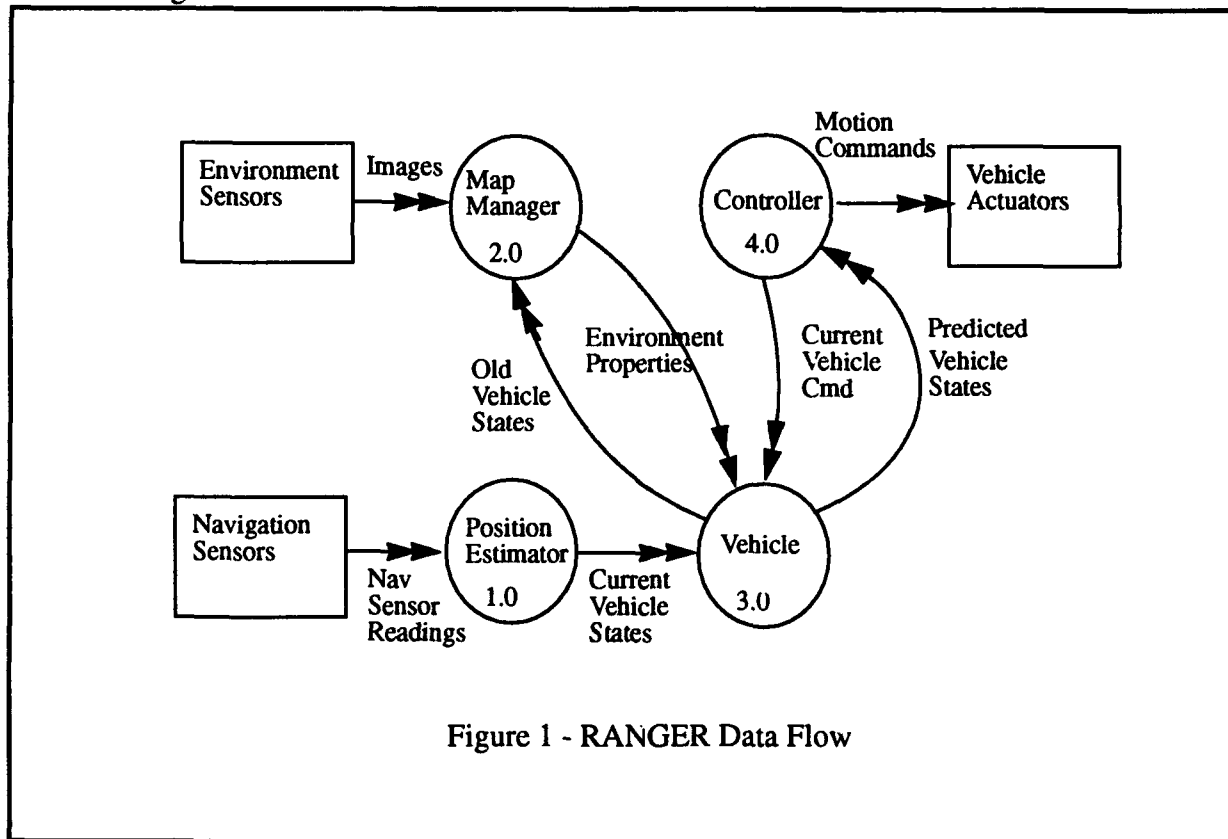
Environment Sensors

Images

Map Manager 2.0

Motion Commands

Controller 4.0

Vehicle Actuators

Environment Properties

Old Vehicle States

Current Vehicle Cmd

Predicted Vehicle States

Navigation Sensors

Nav Sensor Readings

Position Estimator 1.0

Current Vehicle States

Vehicle 3.0

Figure 1 - RANGER Data Flow